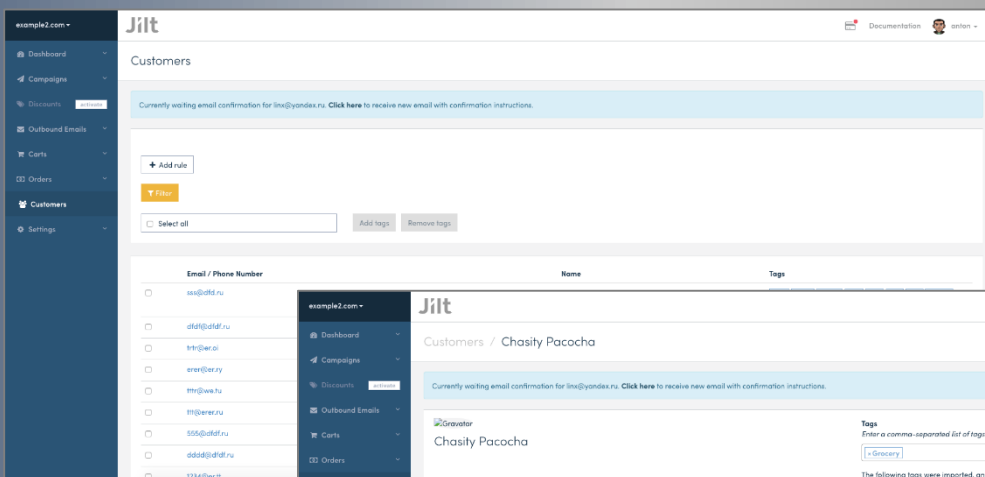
example2.com ▾

Dashboard

Campaigns

Discounts activate

Outbound Emails

Carts

Orders

Customers

Settings

Jilt

Documentation anton ▾

Customers

Currently waiting email confirmation for linx@yandex.ru. Click here to receive new email with confirmation instructions.

+ Add rule

Filter

Select all

Add tags Remove tags

| | Email / Phone Number | Name | Tags |
|---|---|---|---|
| | sss@dfd.ru | | |
| | dfdf@dfdf.ru | | |
| | trtr@er.ai | | |
| | erer@er.ry | | |
| | tttr@we.tu | | |
| | ttt@erer.ru | | |
| | 555@dfdf.ru | | |
| | dddd@dfdf.ru | | |
| | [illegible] | | |

example2.com ▾

Dashboard

Campaigns

Discounts activate

Outbound Emails

Carts

Orders

Jilt

Customers / Chasity Pacocha

Currently waiting email confirmation for linx@yandex.ru. Click here to receive new email with confirmation instructions.

Gravatar

Chasity Pacocha

Tags

Enter a comma-separated list of tag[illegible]

× Grocery

The following tags were imported, an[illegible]